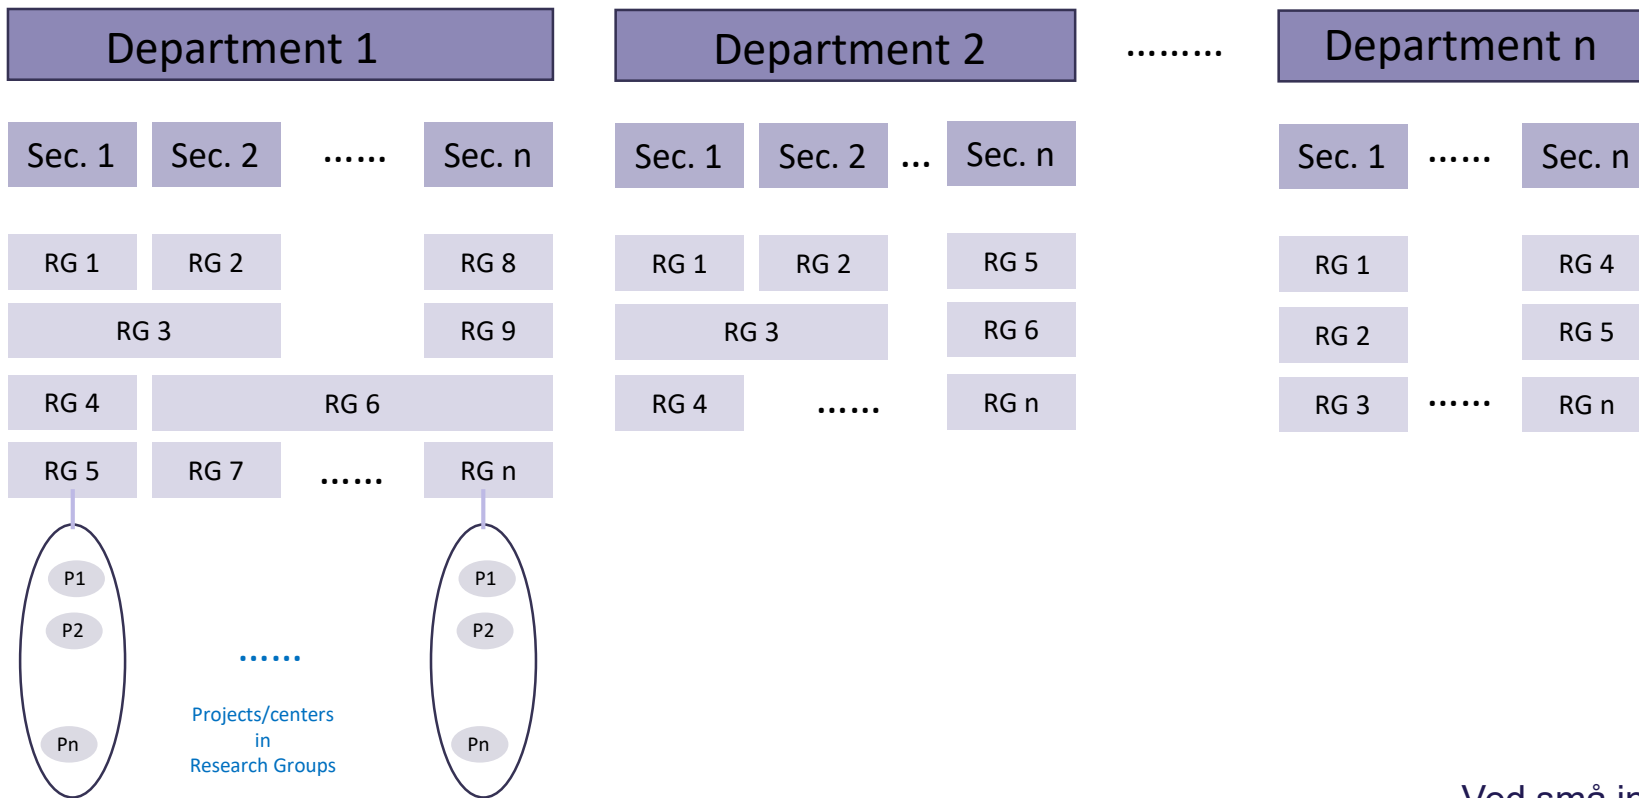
Department 1

Sec. 1 Sec. 2 ...... Sec. n

RG 1 RG 2 RG 8
RG 3 RG 9
RG 4 RG 6
RG 5 RG 7 ...... RG n

P1
P2
Pn

......

Projects/centers in Research Groups

P1
P2
Pn

Department 2

Sec. 1 Sec. 2 ... Sec. n

RG 1 RG 2 RG 5
RG 3 RG 6
RG 4 ...... RG n

.........

Department n

Sec. 1 ...... Sec. n

RG 1 RG 4
RG 2 RG 5
RG 3 ...... RG n

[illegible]